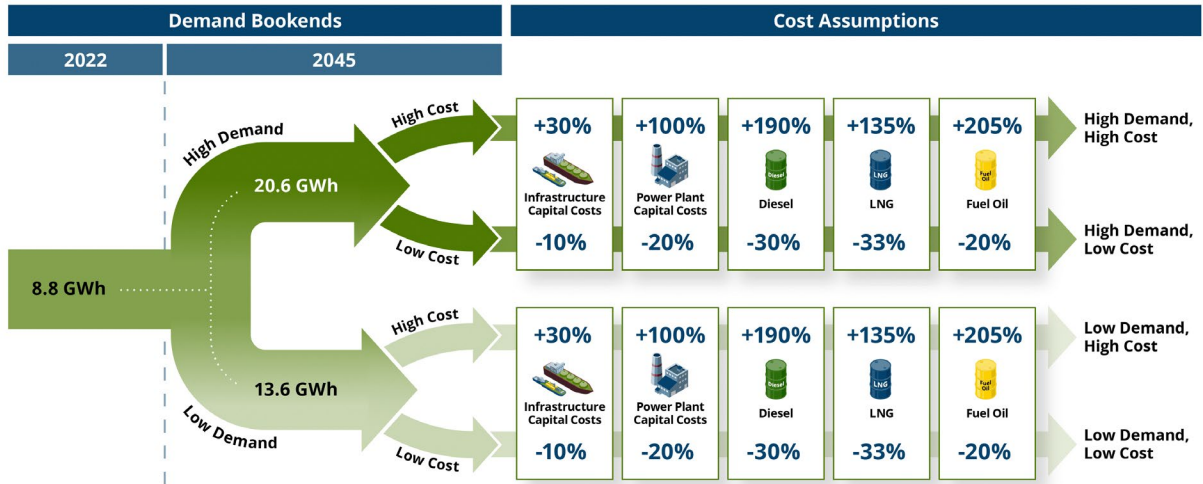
Demand Bookends

Cost Assumptions

2022

2045

8.8 GWh

High Demand

20.6 GWh

13.6 GWh

Low Demand

High Cost

Low Cost

High Cost

Low Cost

+30%
Infrastructure Capital Costs
-10%

+100%
Power Plant Capital Costs
-20%

+190%
Diesel
Diesel
-30%

+135%
LNG
LNG
-33%

+205%
Fuel Oil
Fuel Oil
-20%

High Demand, High Cost

High Demand, Low Cost

+30%
Infrastructure Capital Costs
-10%

+100%
Power Plant Capital Costs
-20%

+190%
Diesel
Diesel
-30%

+135%
LNG
LNG
-33%

+205%
Fuel Oil
Fuel Oil
-20%

Low Demand, High Cost

Low Demand, Low Cost